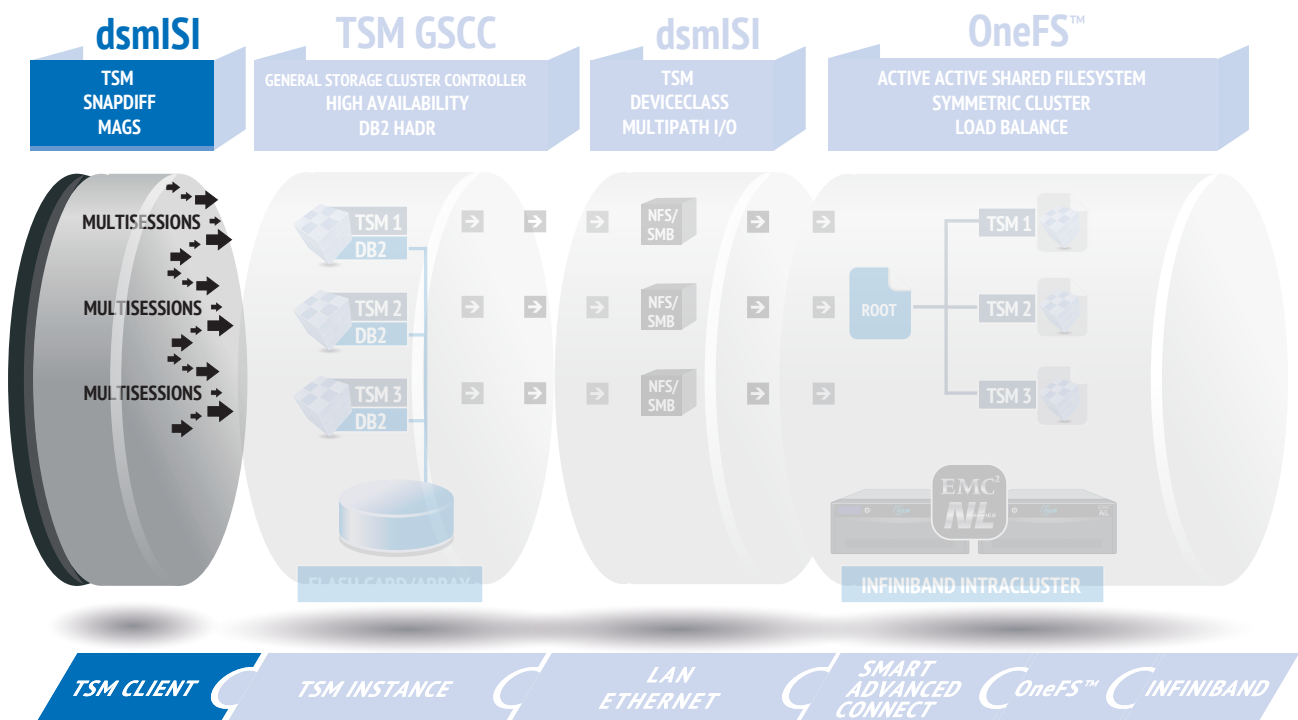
dsmISI
TSM
SNAPDIFF
MAGS

TSM GSCC
GENERAL STORAGE CLUSTER CONTROLLER
HIGH AVAILABILITY
DB2 HADR

dsmISI
TSM
DEVICECLASS
MULTIPATH I/O

OneFS™
ACTIVE ACTIVE SHARED FILESYSTEM
SYMMETRIC CLUSTER
LOAD BALANCE

MULTISESSIONS
MULTISESSIONS
MULTISESSIONS

TSM 1
DB2
TSM 2
DB2
TSM 3
DB2

NFS/ SMB
NFS/ SMB
NFS/ SMB

ROOT
TSM 1
TSM 2
TSM 3

EMC²
NL

FLASH CARD/ARRAY
INFINIBAND INTRACLUSTER

TSM CLIENT
TSM INSTANCE
LAN ETHERNET
SMART ADVANCED CONNECT
OneFS™
INFINIBAND